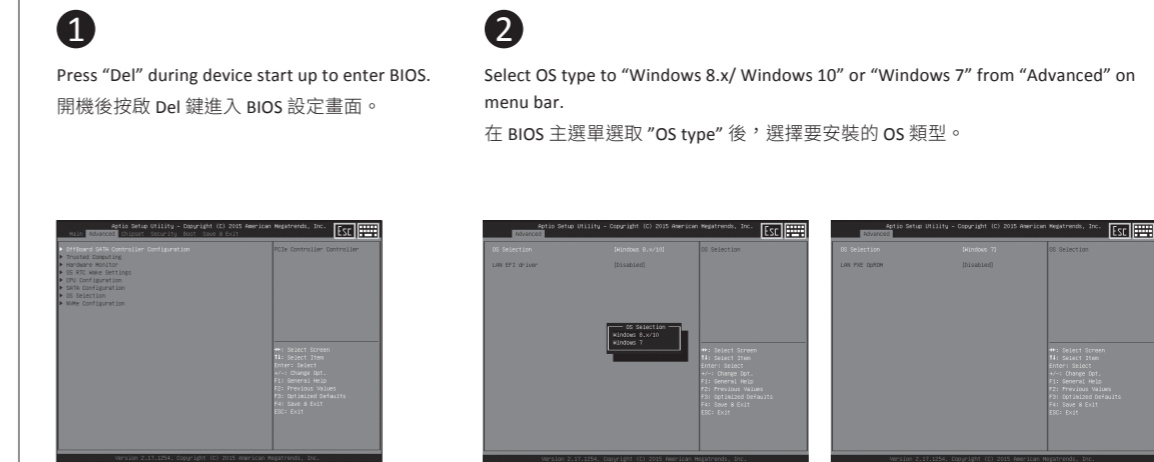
1

Press "Del" during device start up to enter BIOS.
開機後按啟 Del 鍵進入 BIOS 設定畫面。

2

Select OS type to "Windows 8.x/ Windows 10" or "Windows 7" from "Advanced" on menu bar.
在 BIOS 主選單選取 "OS type" 後，選擇要安裝的 OS 類型。

Aptio Setup Utility - Copyright (C) 2015 American Megatrends, Inc.
Main Advanced Chipset Security Boot Save & Exit
Esc
▶ OffBoard SATA Controller Configuration
▶ Trusted Computing
▶ Hardware Monitor
▶ S5 RTC Wake Settings
▶ CPU Configuration
▶ SATA Configuration
▶ OS Selection
▶ NVMe Configuration
PCIe Controller Controller
→←: Select Screen
↑↓: Select Item
Enter: Select
+/-: Change Opt.
F1: General Help
F2: Previous Values
F3: Optimized Defaults
F4: Save & Exit
ESC: Exit
Version 2.17.1254. Copyright (C) 2015 American Megatrends, Inc.

Aptio Setup Utility - Copyright (C) 2015 American Megatrends, Inc.
Advanced
Esc
OS Selection [Windows 8.x/10]
LAN EFI driver [Disabled]
OS Selection
OS Selection
Windows 8.x/10
Windows 7
→←: Select Screen
↑↓: Select Item
Enter: Select
+/-: Change Opt.
F1: General Help
F2: Previous Values
F3: Optimized Defaults
F4: Save & Exit
ESC: Exit
Version 2.17.1254. Copyright (C) 2015 American Megatrends, Inc.

Aptio Setup Utility - Copyright (C) 2015 American Megatrends, Inc.
Advanced
Esc
OS Selection [Windows 7]
LAN PXE OpROM [Disabled]
OS Selection
→←: Select Screen
↑↓: Select Item
Enter: Select
+/-: Change Opt.
F1: General Help
F2: Previous Values
F3: Optimized Defaults
F4: Save & Exit
ESC: Exit
Version 2.17.1254. Copyright (C) 2015 American Megatrends, Inc.